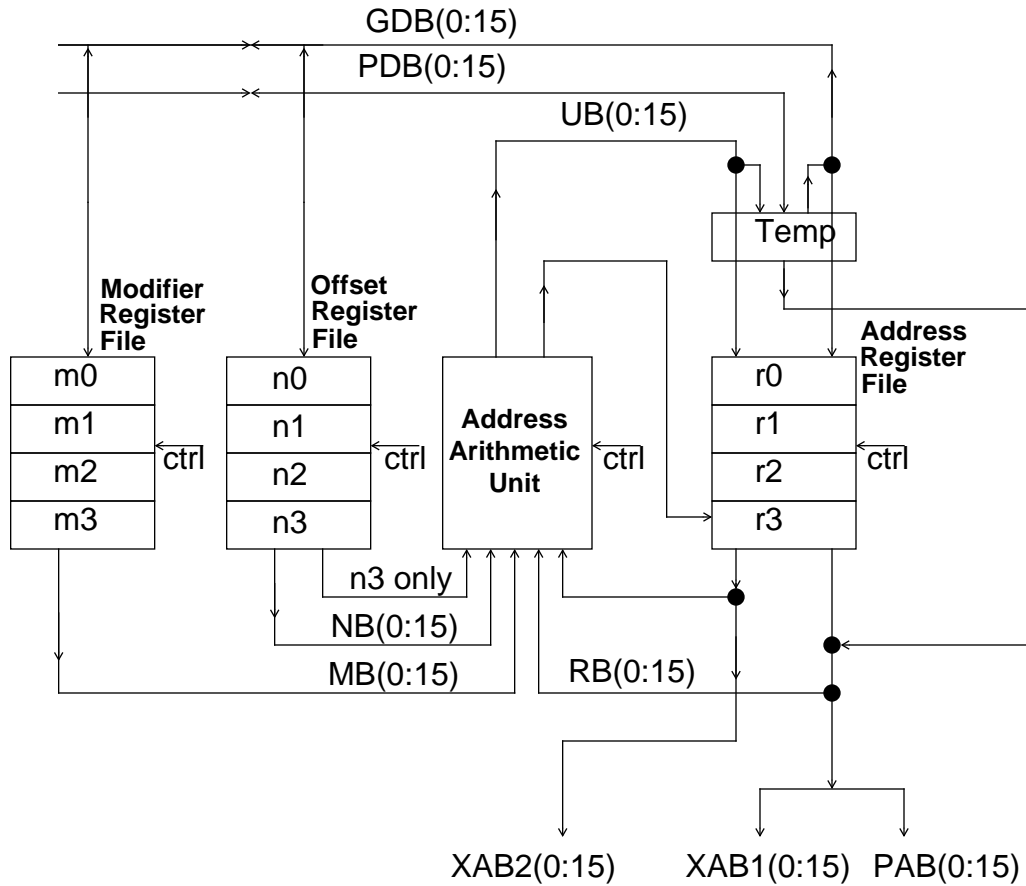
GDB(0:15)
PDB(0:15)
UB(0:15)
Temp

Modifier Register File
| m0 |
|---|
| m1 |
| m2 |
| m3 |
ctrl

Offset Register File
| n0 |
|---|
| n1 |
| n2 |
| n3 |
ctrl

Address Arithmetic Unit
ctrl

Address Register File
| r0 |
|---|
| r1 |
| r2 |
| r3 |
ctrl

n3 only
NB(0:15)
MB(0:15)
RB(0:15)

XAB2(0:15) XAB1(0:15) PAB(0:15)